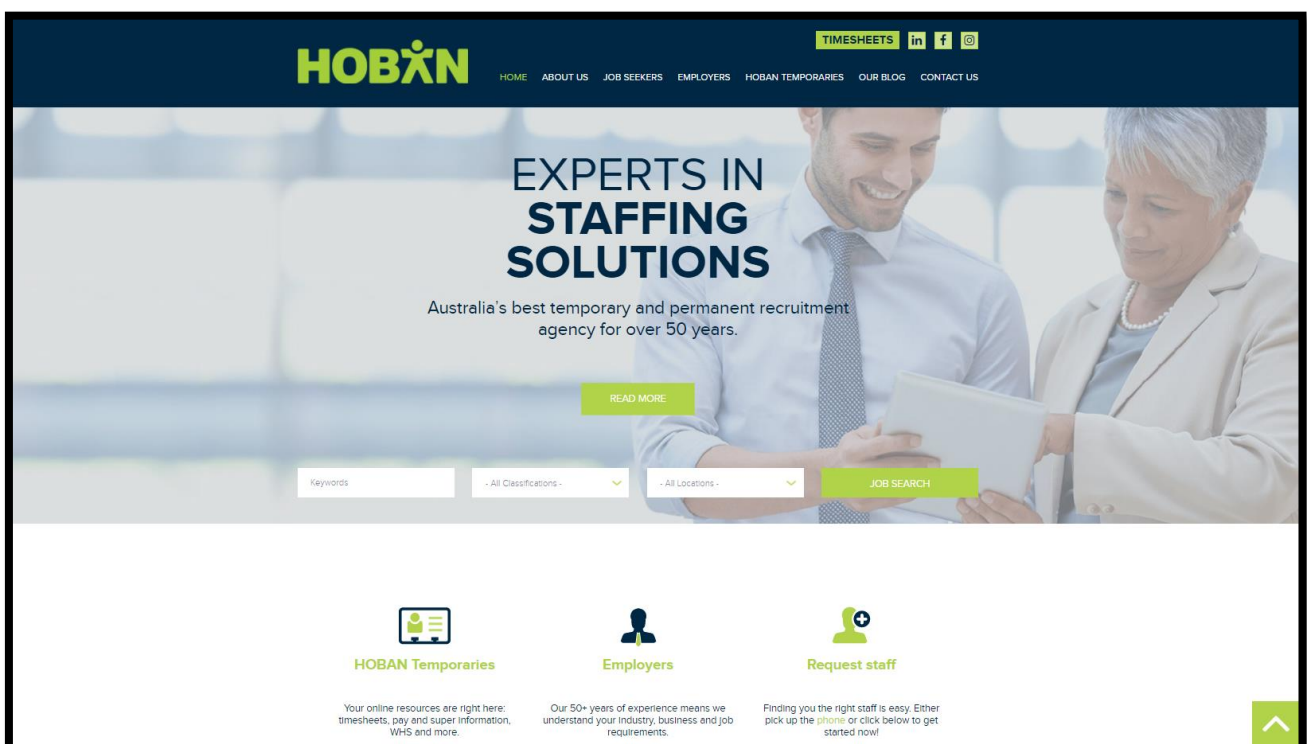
TIMESHEETS in f

HOBAN

HOME ABOUT US JOB SEEKERS EMPLOYERS HOBAN TEMPORARIES OUR BLOG CONTACT US

EXPERTS IN STAFFING SOLUTIONS

Australia's best temporary and permanent recruitment agency for over 50 years.

READ MORE

Keywords

- All Classifications -

- All Locations -

JOB SEARCH

HOBAN Temporaries

Your online resources are right here: timesheets, pay and super information, WHS and more.

Employers

Our 50+ years of experience means we understand your industry, business and job requirements.

Request staff

Finding you the right staff is easy. Either pick up the phone or click below to get started now!